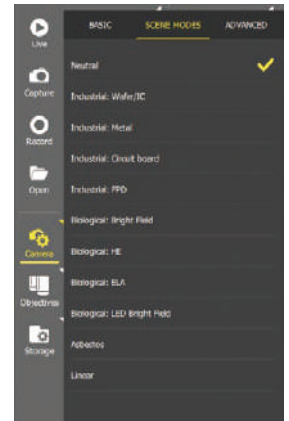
Live
Capture
Record
Open
Camera
Objectives
Storage

BASIC
SCENE MODES
ADVANCED

Neutral
Industrial: Wafer/IC
Industrial: Metal
Industrial: Circuit board
Industrial: FPD
Biological: Bright Field
Biological: HE
Biological: ELA
Biological: LED Bright Field
Asbestos
Linear